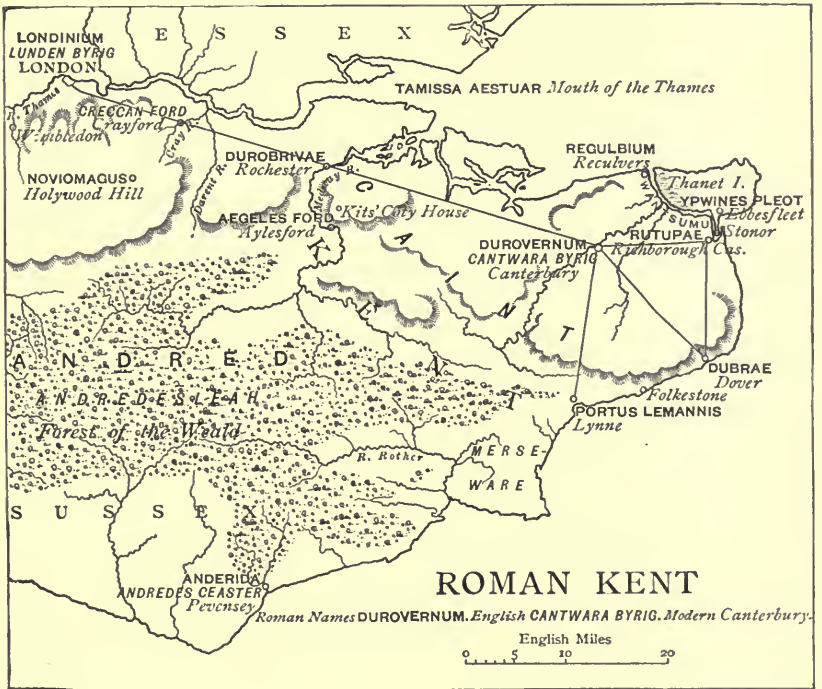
LONDINIUM
LUNDEN BYRIG
LONDON

E S S E X

TAMISSA AESTUAR Mouth of the Thames

R. Thames
CRECCAN FORD
Crayford
Wimbledon

Cray R.

NOVIOMAGUS
Holywood Hill

DUROBRIVAE
Rochester

Darent R.

Medway R.

AEGELES FORD
Aylesford

Kits' Coty House

REGULBIUM
Reculvers

Thanet I.

YPWINES FLEOT
Ebbesfleet

SUMU

RUTUPAE
Stonor
Richborough Cas.

DUROVERNUM
CANTWARA BYRIG
Canterbury

C A N T I
K E N T

DUBRAE
Dover

Folkestone

PORTUS LEMANNIS
Lynne

A N D R E D
ANDREDESLEAH
Forest of the Weald

R. Rother

MERSE-WARE

S U S S E X

ANDERIDA
ANDREDES CEASTER
Pevensey

ROMAN KENT

Roman Names DUROVERNUM. English CANTWARA BYRIG. Modern Canterbury.

English Miles
0 5 10 20